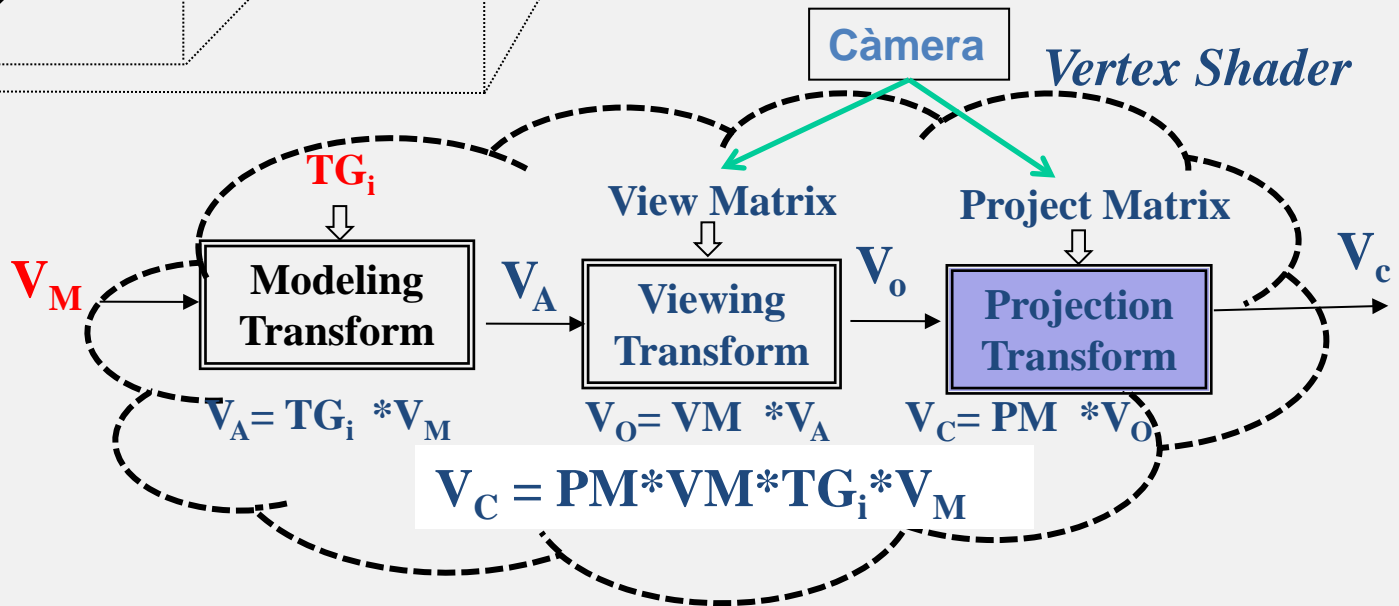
Càmera

Vertex Shader

$TG_i$

View Matrix

Project Matrix

$V_M$

Modeling Transform

$V_A$

Viewing Transform

$V_o$

Projection Transform

$V_c$

$V_A = TG_i * V_M$

$V_O = VM * V_A$

$V_C = PM * V_O$

$V_C = PM*VM*TG_i*V_M$